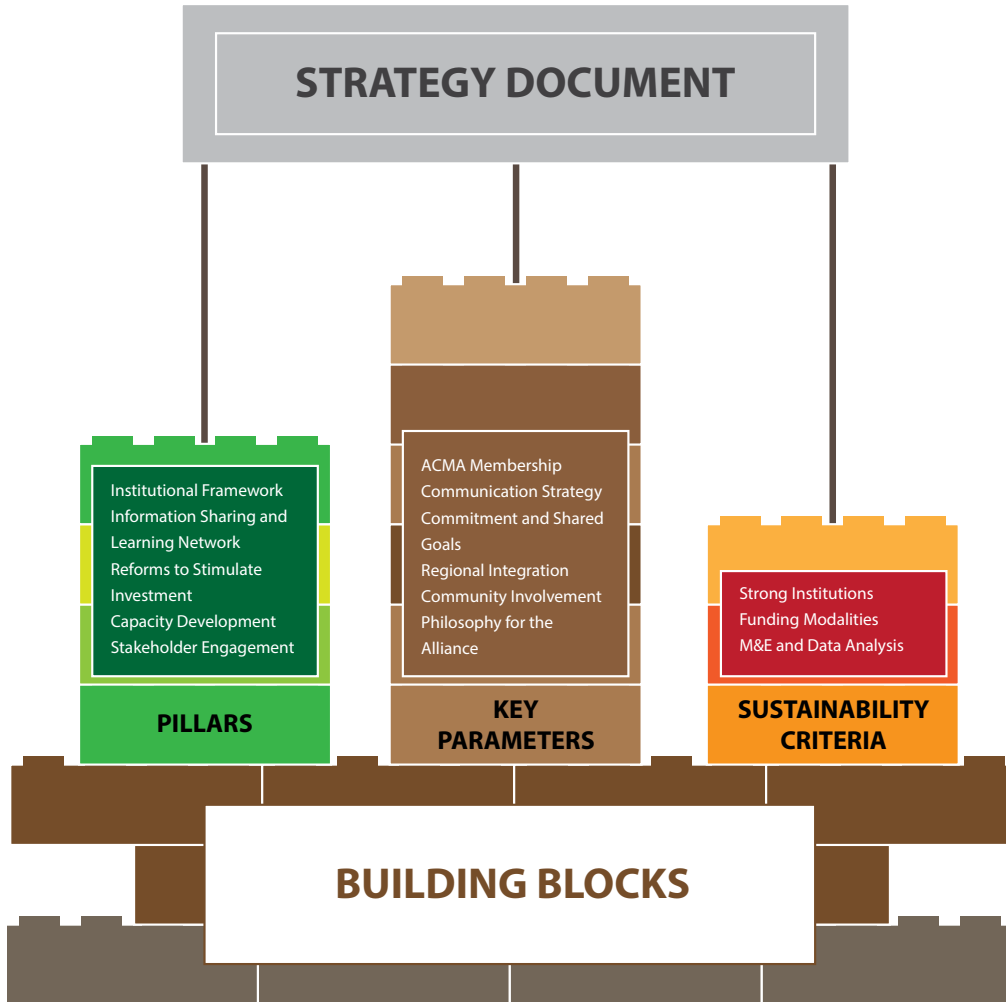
STRATEGY DOCUMENT

Institutional Framework
Information Sharing and Learning Network
Reforms to Stimulate Investment
Capacity Development
Stakeholder Engagement

PILLARS

ACMA Membership
Communication Strategy
Commitment and Shared Goals
Regional Integration
Community Involvement
Philosophy for the Alliance

KEY PARAMETERS

Strong Institutions
Funding Modalities
M&E and Data Analysis

SUSTAINABILITY CRITERIA

BUILDING BLOCKS